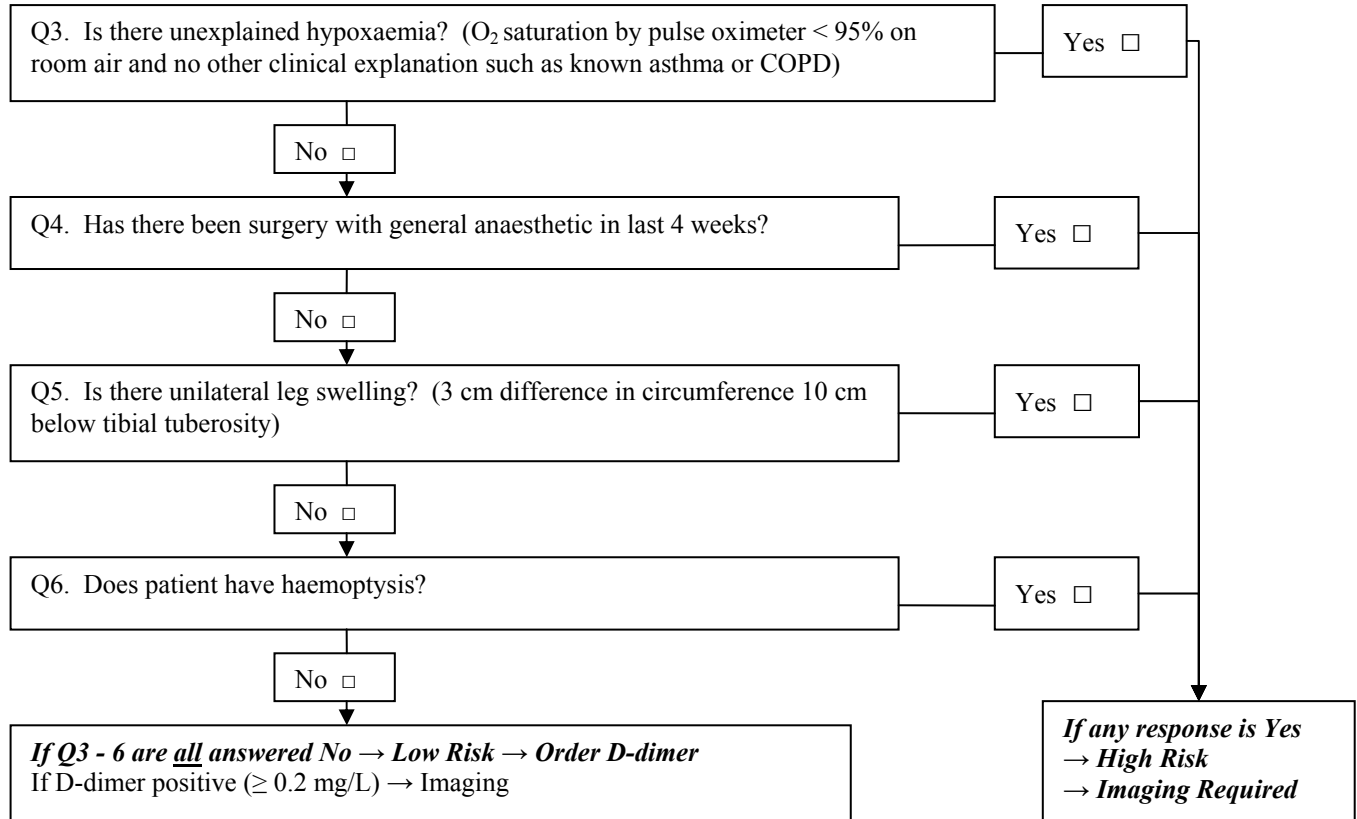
Q3. Is there unexplained hypoxaemia? ($O_2$ saturation by pulse oximeter < 95% on room air and no other clinical explanation such as known asthma or COPD)

Yes □

No □

Q4. Has there been surgery with general anaesthetic in last 4 weeks?

Yes □

No □

Q5. Is there unilateral leg swelling? (3 cm difference in circumference 10 cm below tibial tuberosity)

Yes □

No □

Q6. Does patient have haemoptysis?

Yes □

No □

*If Q3 - 6 are **all** answered No → Low Risk → Order D-dimer*
If D-dimer positive ($\geq 0.2$ mg/L) → Imaging

*If any response is Yes*
*→ High Risk*
*→ Imaging Required*